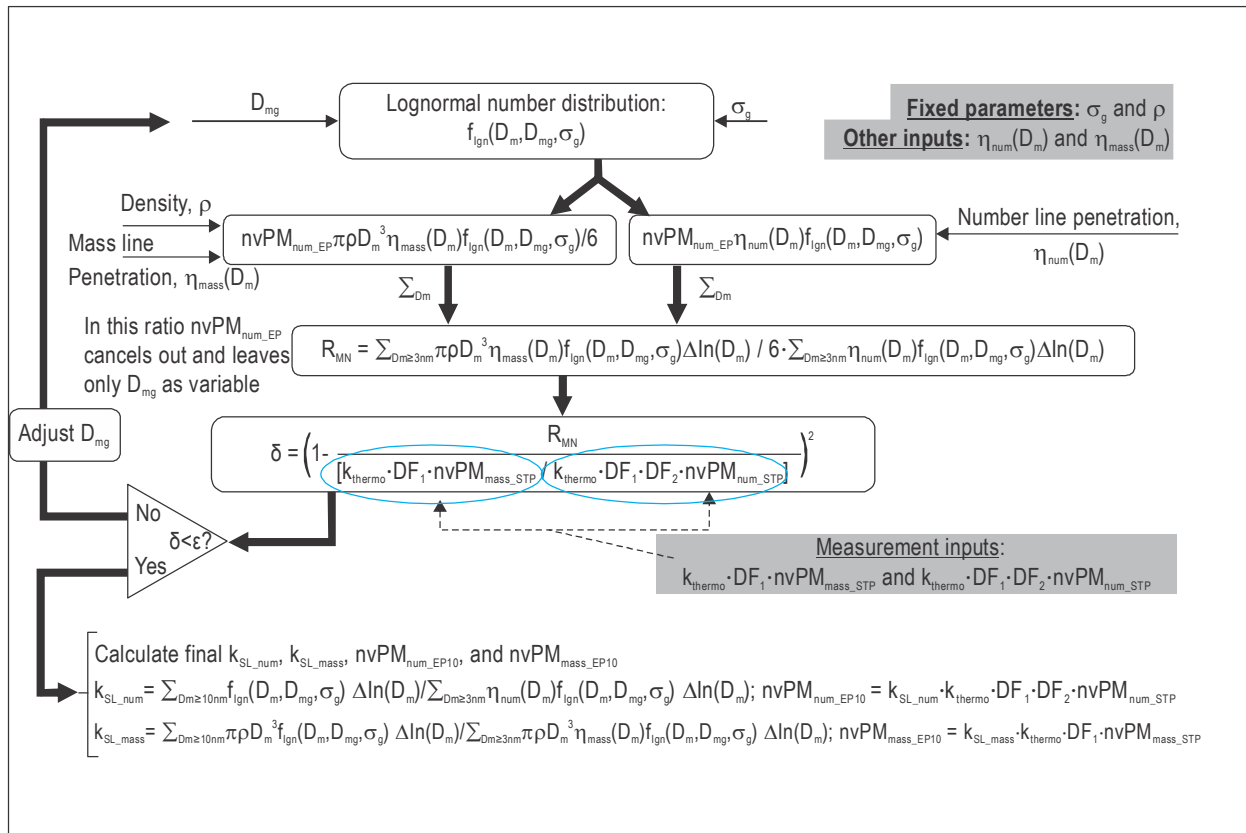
$D_{mg}$

Lognormal number distribution: $f_{lgn}(D_m, D_{mg}, \sigma_g)$

$\sigma_g$

**Fixed parameters:** $\sigma_g$ and $\rho$
**Other inputs:** $\eta_{num}(D_m)$ and $\eta_{mass}(D_m)$

Density, $\rho$

Mass line Penetration, $\eta_{mass}(D_m)$

$nvPM_{num\_EP}\pi\rho D_m^3\eta_{mass}(D_m)f_{lgn}(D_m, D_{mg}, \sigma_g)/6$

$nvPM_{num\_EP}\eta_{num}(D_m)f_{lgn}(D_m, D_{mg}, \sigma_g)$

Number line penetration, $\eta_{num}(D_m)$

$\sum_{Dm}$

$\sum_{Dm}$

In this ratio $nvPM_{num\_EP}$ cancels out and leaves only $D_{mg}$ as variable

$R_{MN} = \sum_{Dm\geq3nm}\pi\rho D_m^3\eta_{mass}(D_m)f_{lgn}(D_m, D_{mg}, \sigma_g)\Delta\ln(D_m) / 6\cdot\sum_{Dm\geq3nm}\eta_{num}(D_m)f_{lgn}(D_m, D_{mg}, \sigma_g)\Delta\ln(D_m)$

Adjust $D_{mg}$

$\delta = \left(1 - \frac{R_{MN}}{[k_{thermo}\cdot DF_1\cdot nvPM_{mass\_STP} / k_{thermo}\cdot DF_1\cdot DF_2\cdot nvPM_{num\_STP}]}\right)^2$

No

$\delta<\varepsilon$?

Yes

Measurement inputs:
$k_{thermo}\cdot DF_1\cdot nvPM_{mass\_STP}$ and $k_{thermo}\cdot DF_1\cdot DF_2\cdot nvPM_{num\_STP}$

Calculate final $k_{SL\_num}$, $k_{SL\_mass}$, $nvPM_{num\_EP10}$, and $nvPM_{mass\_EP10}$

$k_{SL\_num} = \sum_{Dm\geq10nm}f_{lgn}(D_m, D_{mg}, \sigma_g)\ \Delta\ln(D_m)/\sum_{Dm\geq3nm}\eta_{num}(D_m)f_{lgn}(D_m, D_{mg}, \sigma_g)\ \Delta\ln(D_m)$; $nvPM_{num\_EP10} = k_{SL\_num}\cdot k_{thermo}\cdot DF_1\cdot DF_2\cdot nvPM_{num\_STP}$

$k_{SL\_mass} = \sum_{Dm\geq10nm}\pi\rho D_m^3f_{lgn}(D_m, D_{mg}, \sigma_g)\ \Delta\ln(D_m)/\sum_{Dm\geq3nm}\pi\rho D_m^3\eta_{mass}(D_m)f_{lgn}(D_m, D_{mg}, \sigma_g)\ \Delta\ln(D_m)$; $nvPM_{mass\_EP10} = k_{SL\_mass}\cdot k_{thermo}\cdot DF_1\cdot nvPM_{mass\_STP}$